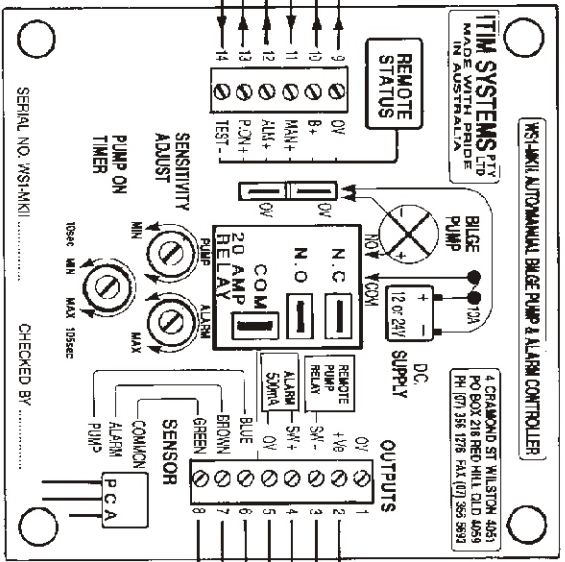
ITIM SYSTEMS PTY LTD
MADE WITH PRIDE IN AUSTRALIA

WSI-MKII AUTO/MANUAL BILGE PUMP & ALARM CONTROLLER

4 CRAMOND ST WILSTON 4051
PO BOX 218 RED HILL QLD 4059
PH (07) 356 1276 FAX (07) 356 5892

REMOTE STATUS

14 13 12 11 10 9
TEST - P.ON + AUX + MAN + B + 0V

SENSITIVITY ADJUST
PUMP ON TIMER

PUMP MIN
ALARM MAX
10sec MIN MAX 105sec

0V
0V

BILGE PUMP
NO
COM
10A

N.C
N.O
COM
20 AMP RELAY

12 or 24V
+ -
D.C. SUPPLY

REMOTE PUMP RELAY
ALARM 500mA

OUTPUTS
0V
+Ve
SW -
SW +
0V
BLUE
BROWN
GREEN
1 2 3 4 5 6 7 8

SENSOR
COMMON
ALARM
PUMP

P C A

SERIAL NO. WSI-MKII ..........
CHECKED BY ..........